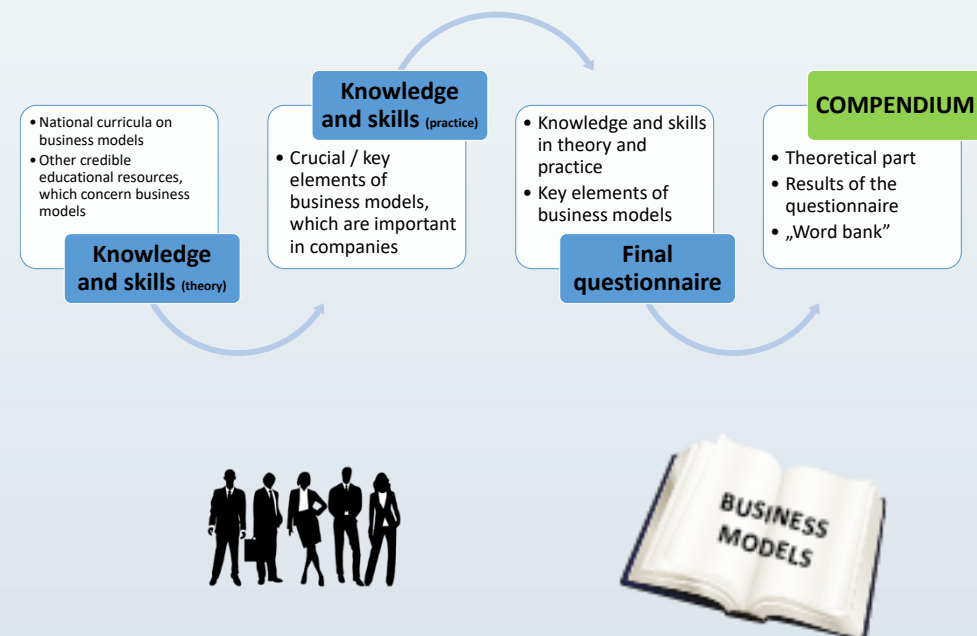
• National curricula on business models
• Other credible educational resources, which concern business models

Knowledge and skills (theory)

Knowledge and skills (practice)

• Crucial / key elements of business models, which are important in companies

• Knowledge and skills in theory and practice
• Key elements of business models

Final questionnaire

COMPENDIUM

• Theoretical part
• Results of the questionnaire
• „Word bank"

BUSINESS MODELS